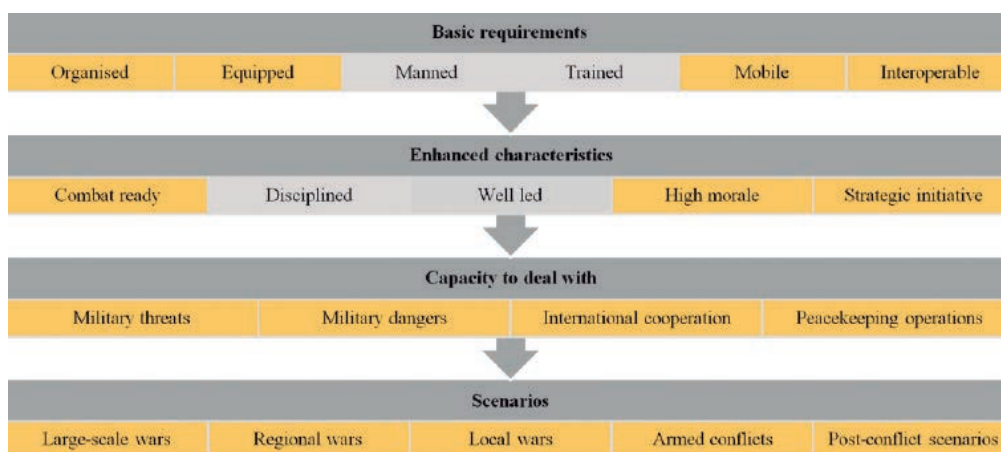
Basic requirements

Organised | Equipped | Manned | Trained | Mobile | Interoperable

Enhanced characteristics

Combat ready | Disciplined | Well led | High morale | Strategic initiative

Capacity to deal with

Military threats | Military dangers | International cooperation | Peacekeeping operations

Scenarios

Large-scale wars | Regional wars | Local wars | Armed conflicts | Post-conflict scenarios